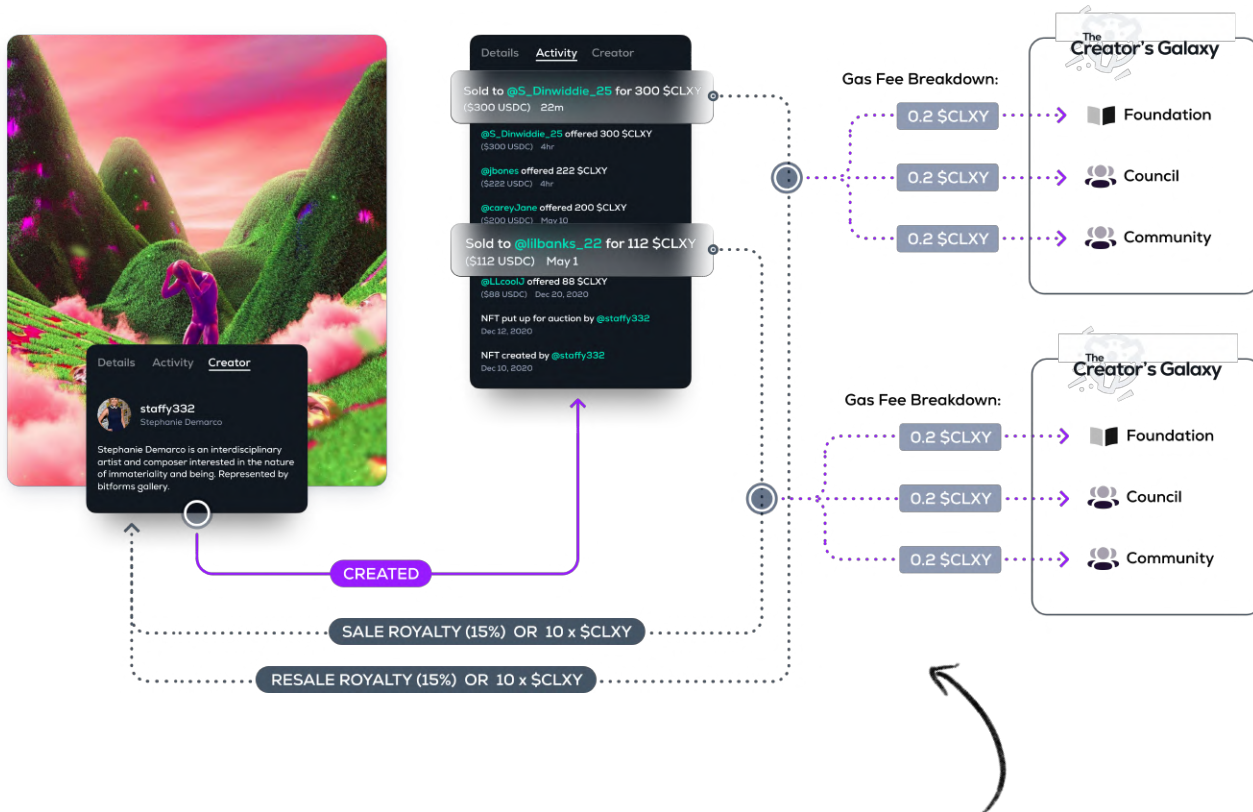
Details Activity Creator

Sold to @S_Dinwiddie_25 for 300 $CLXY
($300 USDC) 22m

@S_Dinwiddie_25 offered 300 $CLXY
($300 USDC) 4hr

@jbones offered 222 $CLXY
($222 USDC) 4hr

@careyJane offered 200 $CLXY
($200 USDC) May 10

Sold to @lilbanks_22 for 112 $CLXY
($112 USDC) May 1

@LLcoolJ offered 88 $CLXY
($88 USDC) Dec 20, 2020

NFT put up for auction by @staffy332
Dec 12, 2020

NFT created by @staffy332
Dec 10, 2020

Details Activity Creator

staffy332
Stephanie Demarco

Stephanie Demarco is an interdisciplinary artist and composer interested in the nature of immateriality and being. Represented by bitforms gallery.

CREATED

SALE ROYALTY (15%) OR 10 x $CLXY

RESALE ROYALTY (15%) OR 10 x $CLXY

Gas Fee Breakdown:

0.2 $CLXY
0.2 $CLXY
0.2 $CLXY

The Creator's Galaxy

Foundation
Council
Community

Gas Fee Breakdown:

0.2 $CLXY
0.2 $CLXY
0.2 $CLXY

The Creator's Galaxy

Foundation
Council
Community